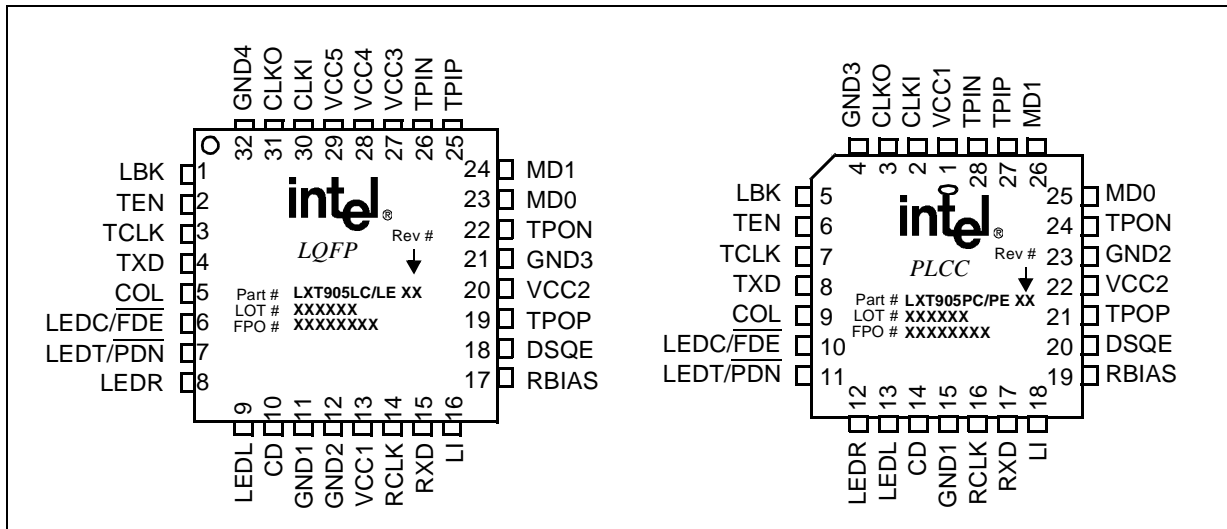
GND4 CLKO CLKI VCC5 VCC4 VCC3 TPIN TPIP
32 31 30 29 28 27 26 25

LBK 1
TEN 2
TCLK 3
TXD 4
COL 5
LEDC/$\overline{FDE}$ 6
LEDT/$\overline{PDN}$ 7
LEDR 8

intel®
LQFP
Rev #
Part # LXT905LC/LE XX
LOT # XXXXXX
FPO # XXXXXXXX

24 MD1
23 MD0
22 TPON
21 GND3
20 VCC2
19 TPOP
18 DSQE
17 RBIAS

9 10 11 12 13 14 15 16
LEDL CD GND1 GND2 VCC1 RCLK RXD LI

GND3 CLKO CLKI VCC1 TPIN TPIP MD1
4 3 2 1 28 27 26

LBK 5
TEN 6
TCLK 7
TXD 8
COL 9
LEDC/$\overline{FDE}$ 10
LEDT/$\overline{PDN}$ 11

intel®
PLCC
Rev #
Part # LXT905PC/PE XX
LOT # XXXXXX
FPO # XXXXXXXX

25 MD0
24 TPON
23 GND2
22 VCC2
21 TPOP
20 DSQE
19 RBIAS

12 13 14 15 16 17 18
LEDR LEDL CD GND1 RCLK RXD LI